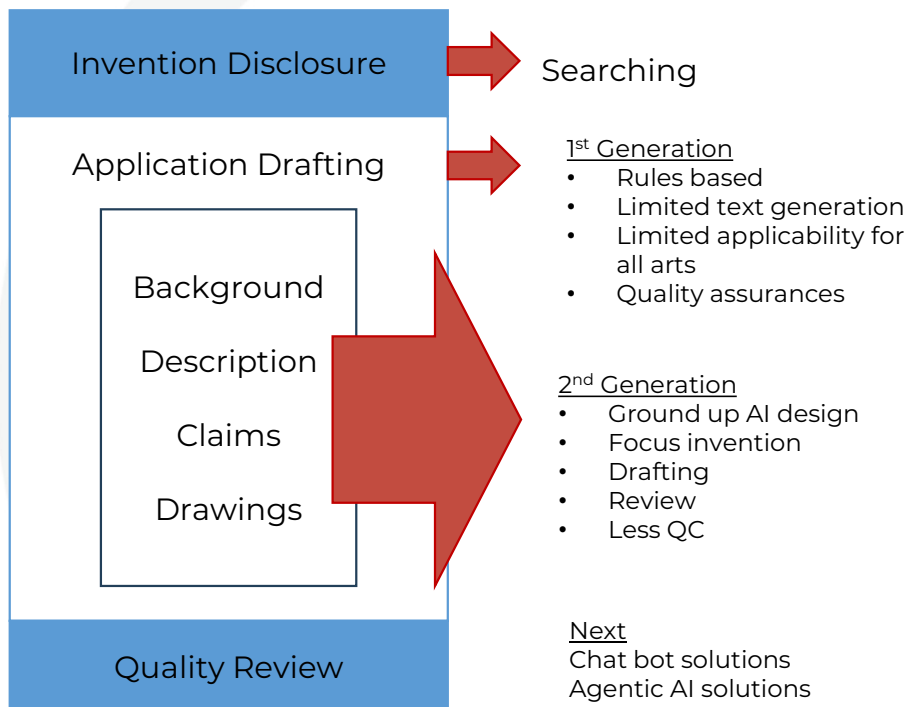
Invention Disclosure

Searching

Application Drafting

Background

Description

Claims

Drawings

Quality Review

1st Generation
• Rules based
• Limited text generation
• Limited applicability for all arts
• Quality assurances

2nd Generation
• Ground up AI design
• Focus invention
• Drafting
• Review
• Less QC

Next
Chat bot solutions
Agentic AI solutions